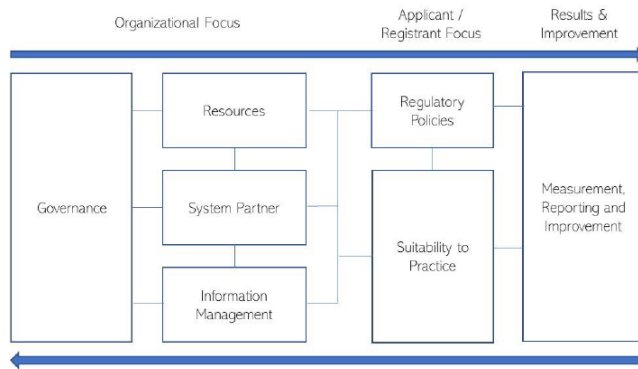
Organizational Focus

Applicant / Registrant Focus

Results & Improvement

Governance

Resources

System Partner

Information Management

Regulatory Policies

Suitability to Practice

Measurement, Reporting and Improvement